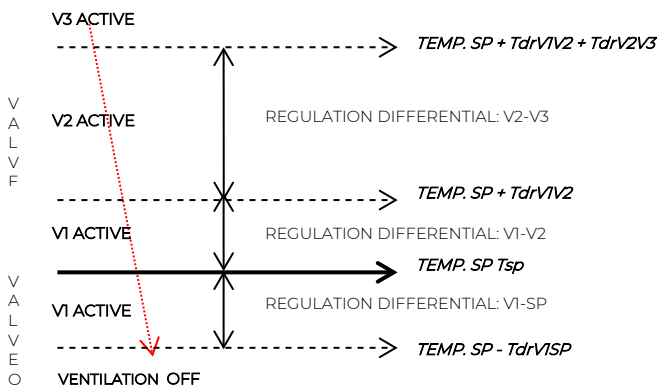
V3 ACTIVE

TEMP. SP + TdrV1V2 + TdrV2V3

V A L V F

V2 ACTIVE

REGULATION DIFFERENTIAL: V2-V3

TEMP. SP + TdrV1V2

V1 ACTIVE

REGULATION DIFFERENTIAL: V1-V2

TEMP. SP Tsp

V A L V E O

V1 ACTIVE

REGULATION DIFFERENTIAL: V1-SP

TEMP. SP - TdrV1SP

VENTILATION OFF